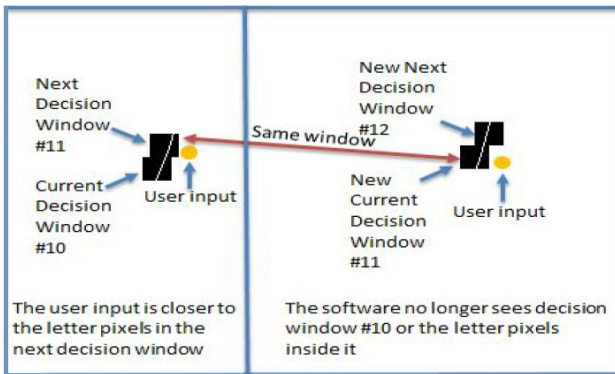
Next Decision Window #11

Current Decision Window #10

User input

Same window

New Next Decision Window #12

New Current Decision Window #11

User input

The user input is closer to the letter pixels in the next decision window

The software no longer sees decision window #10 or the letter pixels inside it